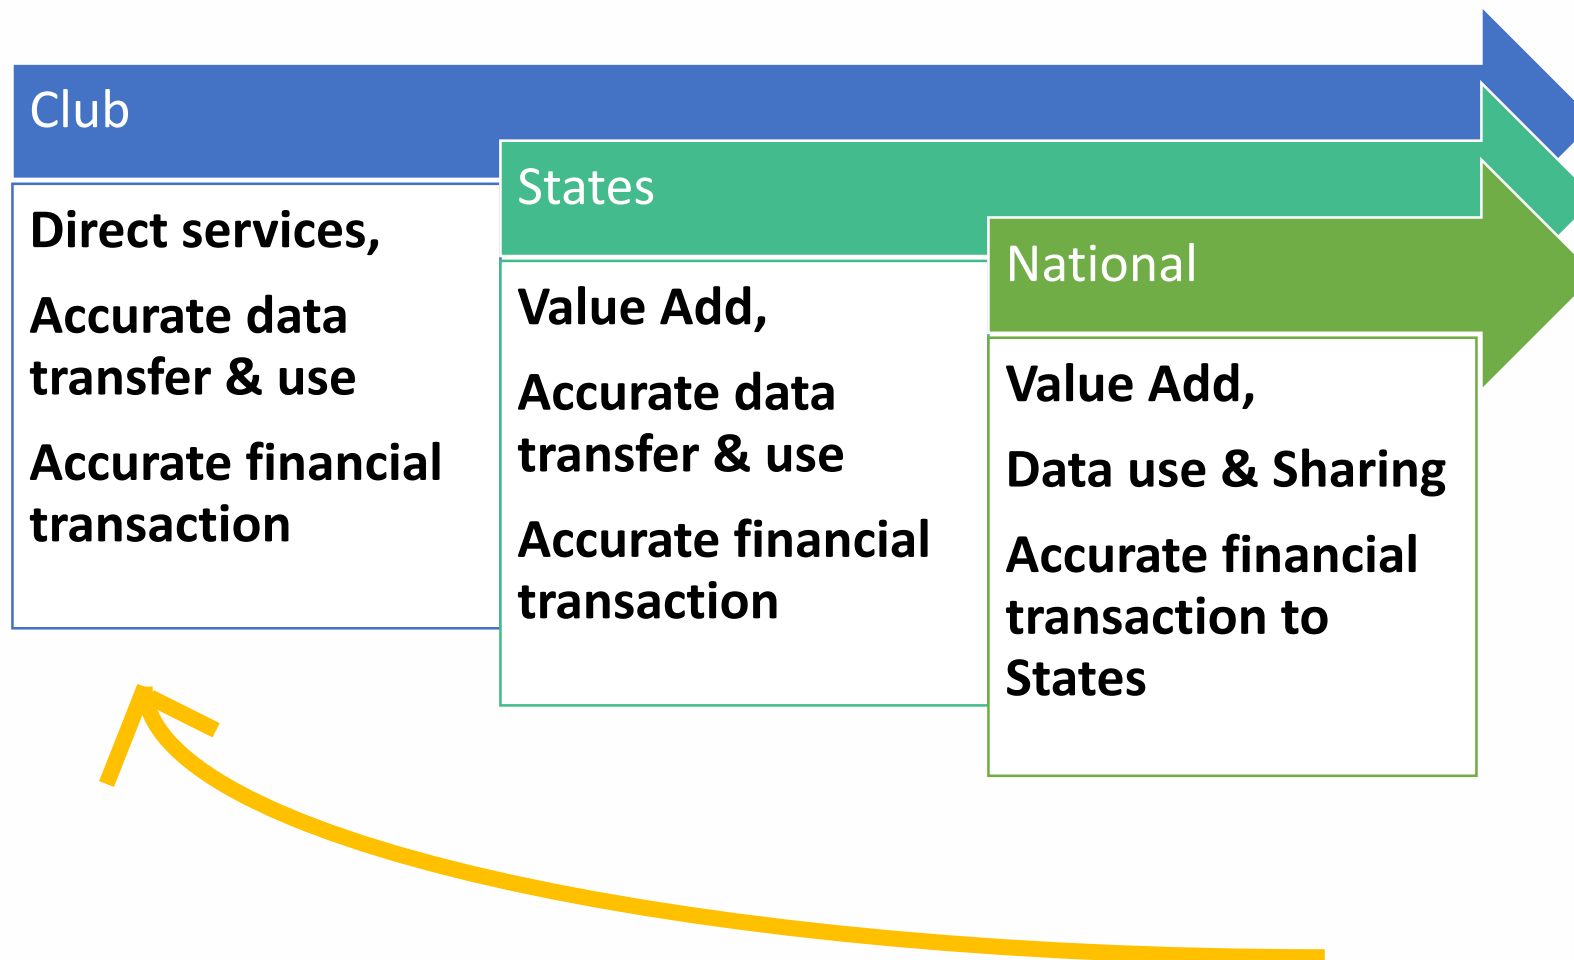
Club

Direct services,

Accurate data transfer & use

Accurate financial transaction

States

Value Add,

Accurate data transfer & use

Accurate financial transaction

National

Value Add,

Data use & Sharing

Accurate financial transaction to States